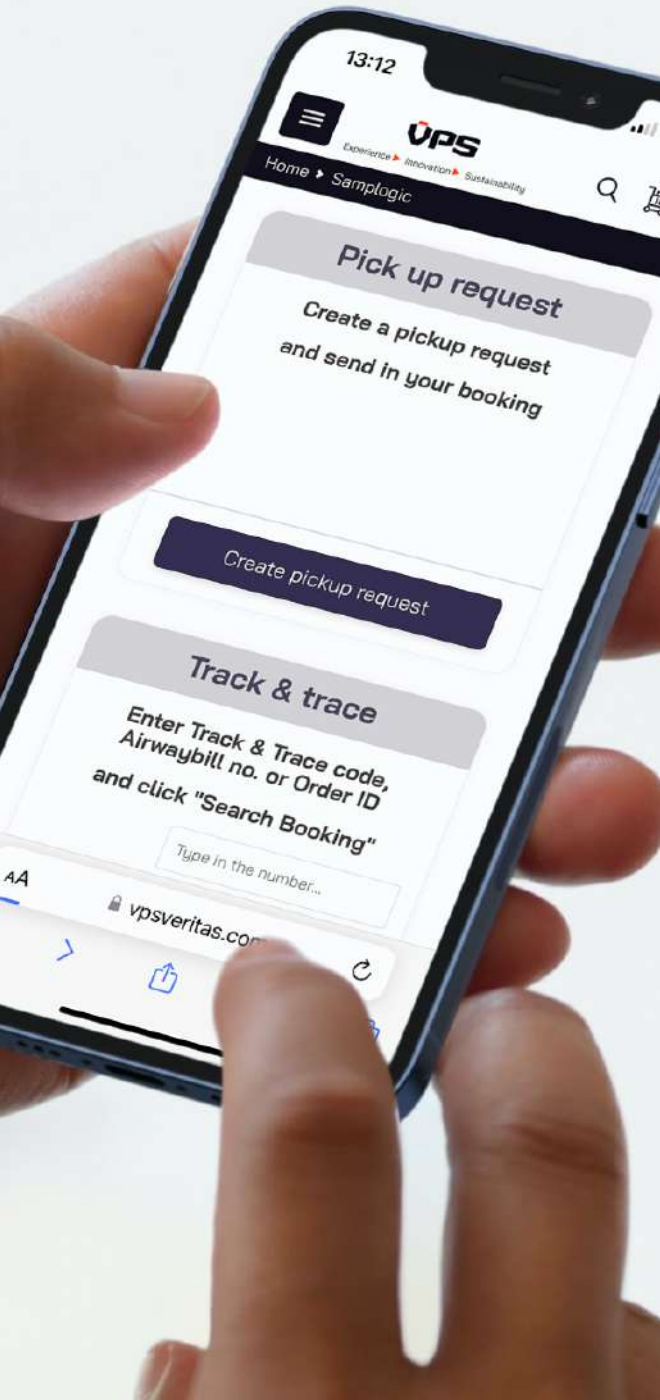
13:12

VPS

Experience ▸ Innovation ▸ Sustainability

Home ▸ Samplogic

Pick up request

Create a pickup request and send in your booking

Create pickup request

Track & trace

Enter Track & Trace code, Airwaybill no. or Order ID and click "Search Booking"

Type in the number...

AA

vpsveritas.co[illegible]